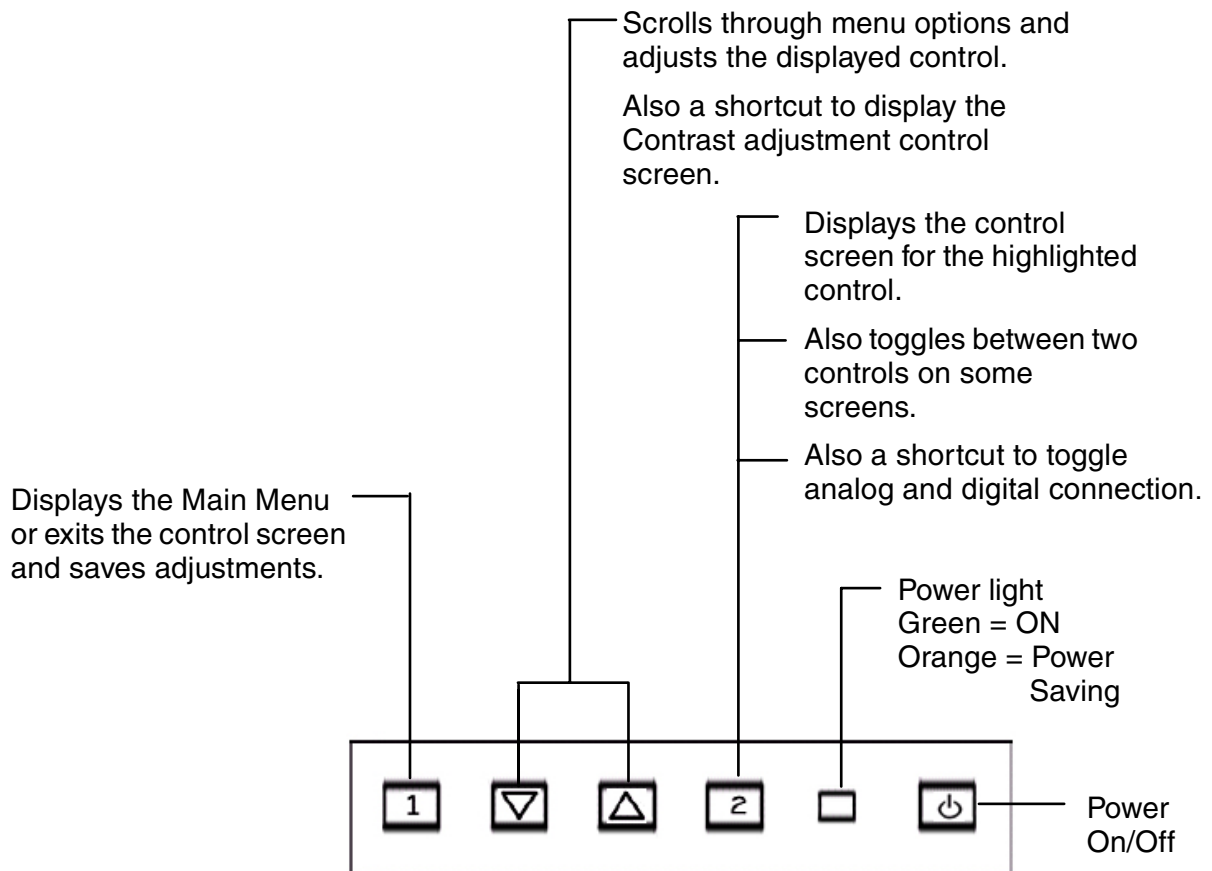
Scrolls through menu options and adjusts the displayed control.

Also a shortcut to display the Contrast adjustment control screen.

Displays the control screen for the highlighted control.

Also toggles between two controls on some screens.

Also a shortcut to toggle analog and digital connection.

Displays the Main Menu or exits the control screen and saves adjustments.

Power light
Green = ON
Orange = Power Saving

1

2

Power On/Off